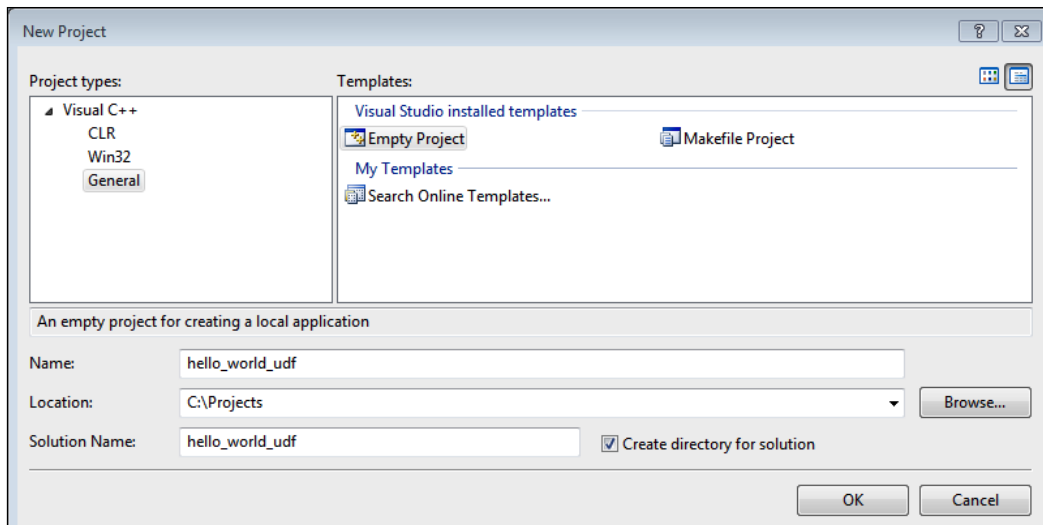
New Project

?

Project types:

Visual C++
CLR
Win32
General

Templates:

Visual Studio installed templates

Empty Project

Makefile Project

My Templates

Search Online Templates...

An empty project for creating a local application

Name: hello_world_udf

Location: C:\Projects

Browse...

Solution Name: hello_world_udf

Create directory for solution

OK

Cancel